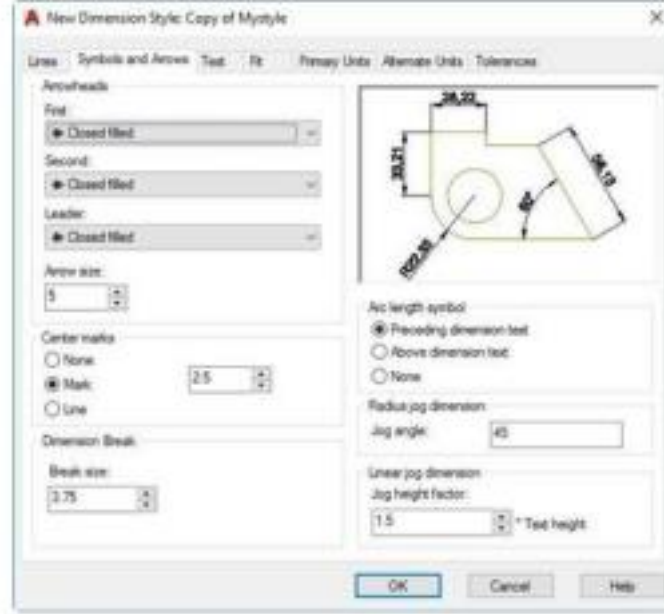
New Dimension Style: Copy of Mystyle

Lines | Symbols and Arrows | Text | Fit | Primary Units | Alternate Units | Tolerances

Arrowheads
First:
Closed filled
Second:
Closed filled
Leader:
Closed filled
Arrow size:
5

Center marks
None
Mark 2.5
Line

Dimension Break
Break size:
3.75

28,22
33,21
56,13
60°
Ø22,65

Arc length symbol
Preceding dimension text
Above dimension text
None

Radius jog dimension
Jog angle: 45

Linear jog dimension
Jog height factor:
1.5 * Text height

OK | Cancel | Help